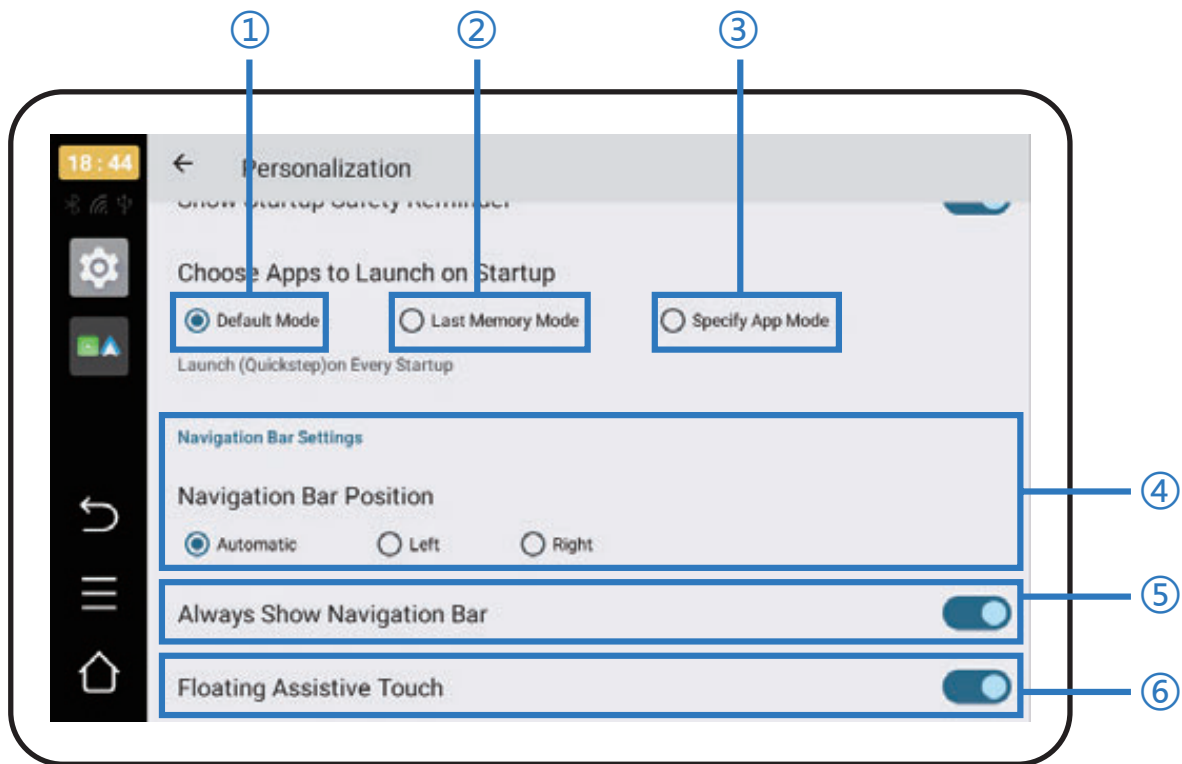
①
②
③

18 : 44

Personalization

Show Startup Safety Reminder

Choose Apps to Launch on Startup

Default Mode
Last Memory Mode
Specify App Mode

Launch (Quickstep)on Every Startup

Navigation Bar Settings

Navigation Bar Position

Automatic
Left
Right

④

Always Show Navigation Bar

⑤

Floating Assistive Touch

⑥